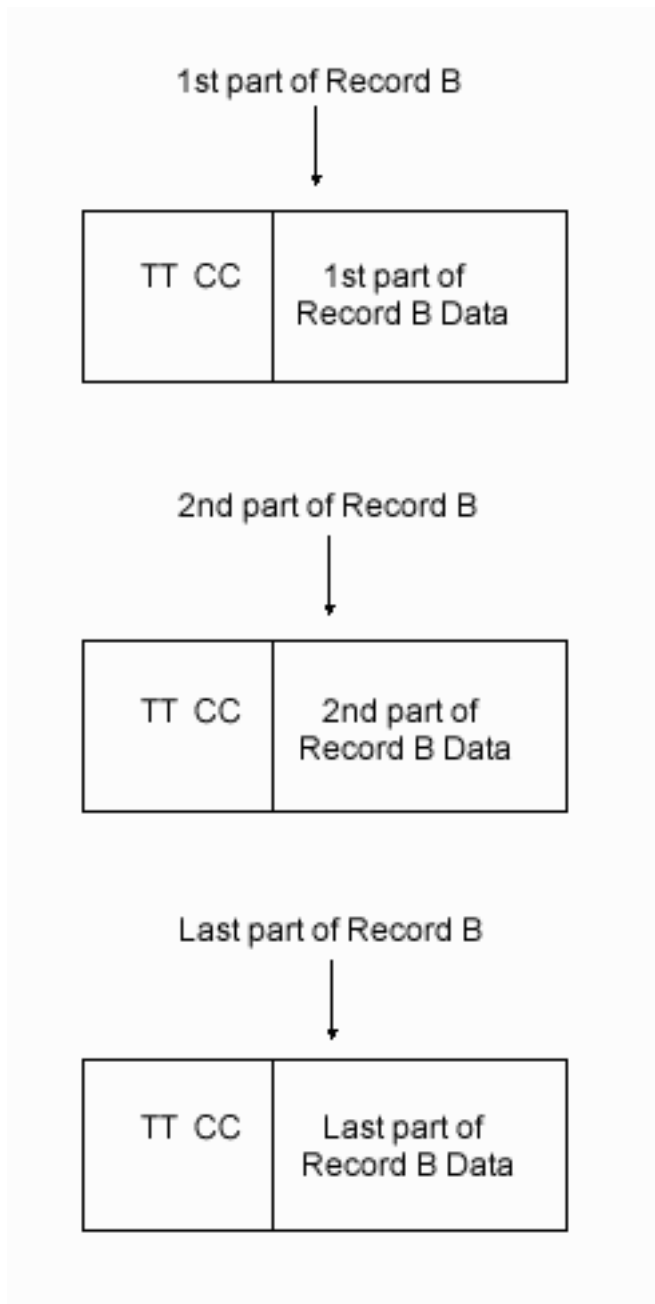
1st part of Record B

| TT CC | 1st part of Record B Data |
|---|---|

2nd part of Record B

| TT CC | 2nd part of Record B Data |
|---|---|

Last part of Record B

| TT CC | Last part of Record B Data |
|---|---|